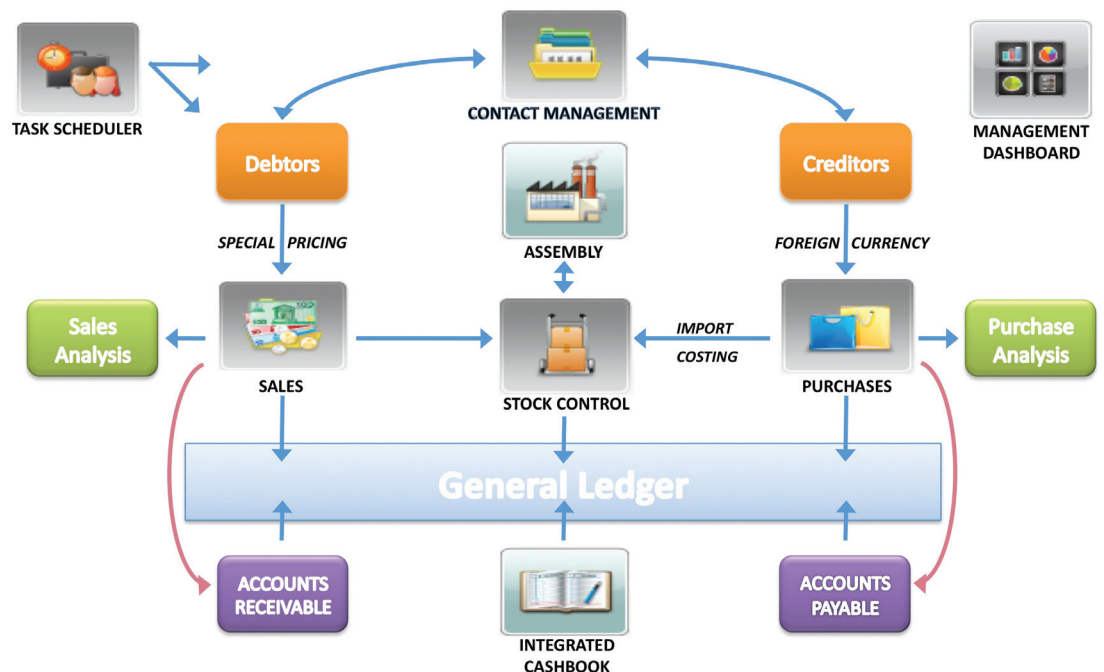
TASK SCHEDULER

CONTACT MANAGEMENT

MANAGEMENT DASHBOARD

Debtors

Creditors

ASSEMBLY

SPECIAL PRICING

FOREIGN CURRENCY

Sales Analysis

SALES

IMPORT COSTING

STOCK CONTROL

PURCHASES

Purchase Analysis

General Ledger

ACCOUNTS RECEIVABLE

INTEGRATED CASHBOOK

ACCOUNTS PAYABLE